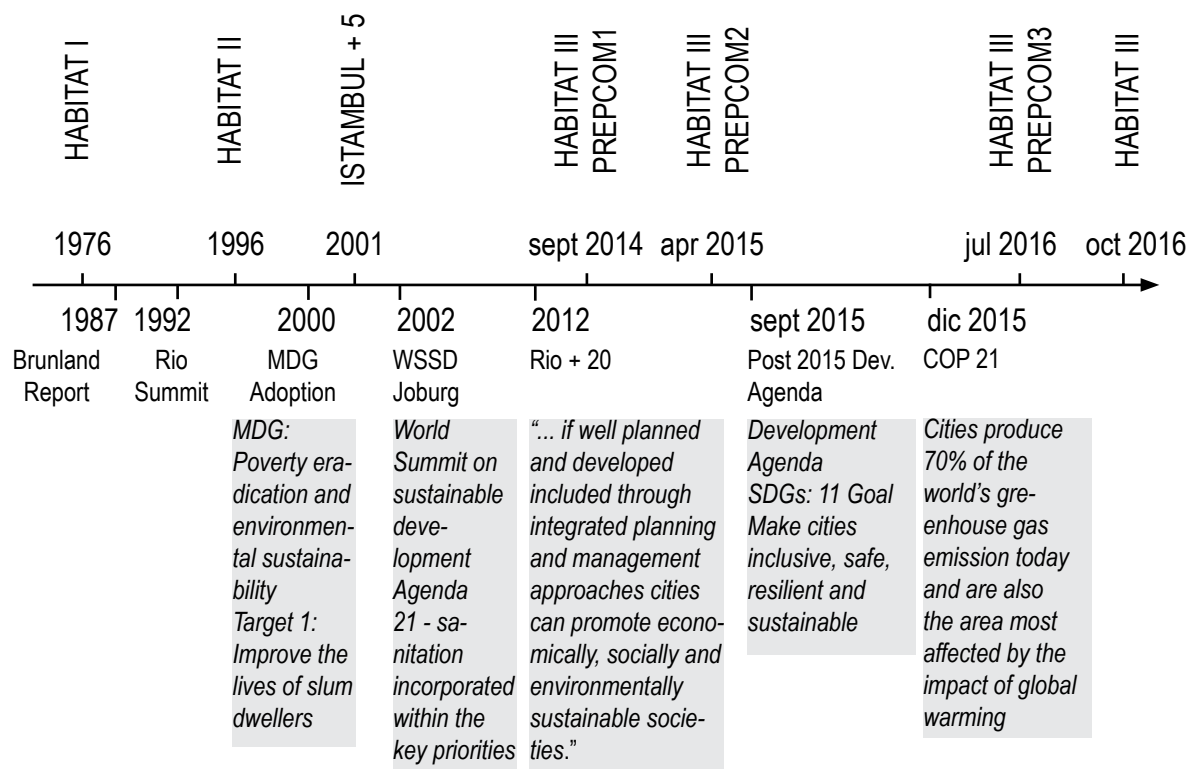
HABITAT I

HABITAT II

ISTAMBUL + 5

HABITAT III PREPCOM1

HABITAT III PREPCOM2

HABITAT III PREPCOM3

HABITAT III

1976

1996

2001

sept 2014

apr 2015

jul 2016

oct 2016

1987
Brunland Report

1992
Rio Summit

2000
MDG Adoption

MDG: Poverty eradication and environmental sustainability
Target 1: Improve the lives of slum dwellers

2002
WSSD Joburg

World Summit on sustainable development Agenda 21 - sanitation incorporated within the key priorities

2012
Rio + 20

"... if well planned and developed included through integrated planning and management approaches cities can promote economically, socially and environmentally sustainable societies."

sept 2015
Post 2015 Dev. Agenda

Development Agenda SDGs: 11 Goal Make cities inclusive, safe, resilient and sustainable

dic 2015
COP 21

Cities produce 70% of the world's greenhouse gas emission today and are also the area most affected by the impact of global warming